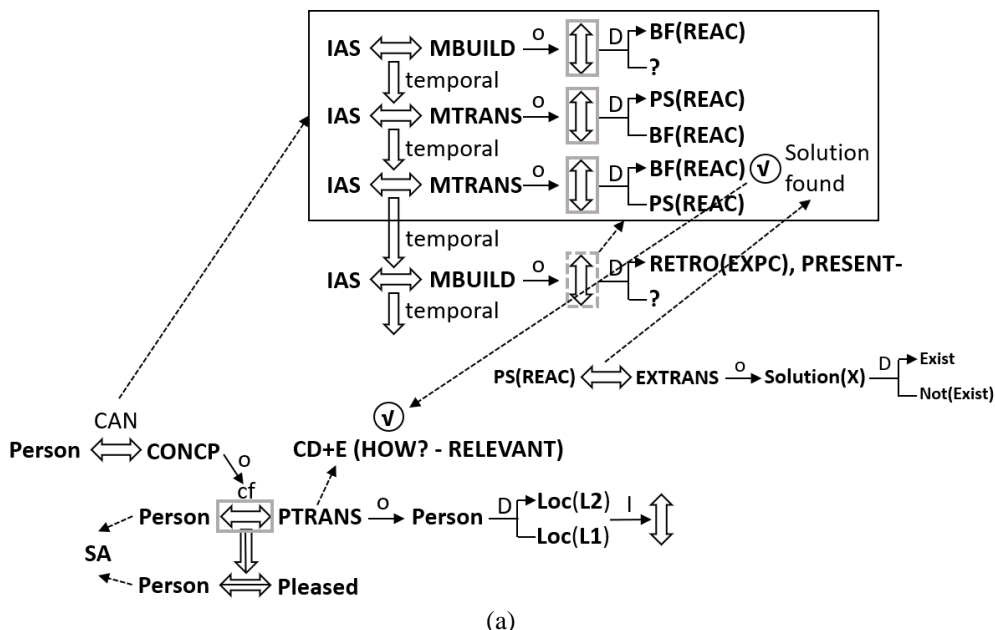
IAS MBUILD o D BF(REAC)
?
temporal
IAS MTRANS o D PS(REAC)
BF(REAC)
temporal
IAS MTRANS o D BF(REAC) √ Solution found
PS(REAC)
temporal
IAS MBUILD o D RETRO(EXPC), PRESENT-
?
temporal

PS(REAC) EXTRANS o Solution(X) D Exist
Not(Exist)

CAN
√
Person CONCP o CD+E (HOW? - RELEVANT)
cf
Person PTRANS o Person D Loc(L2) I
Loc(L1)
SA
Person Pleased

(a)